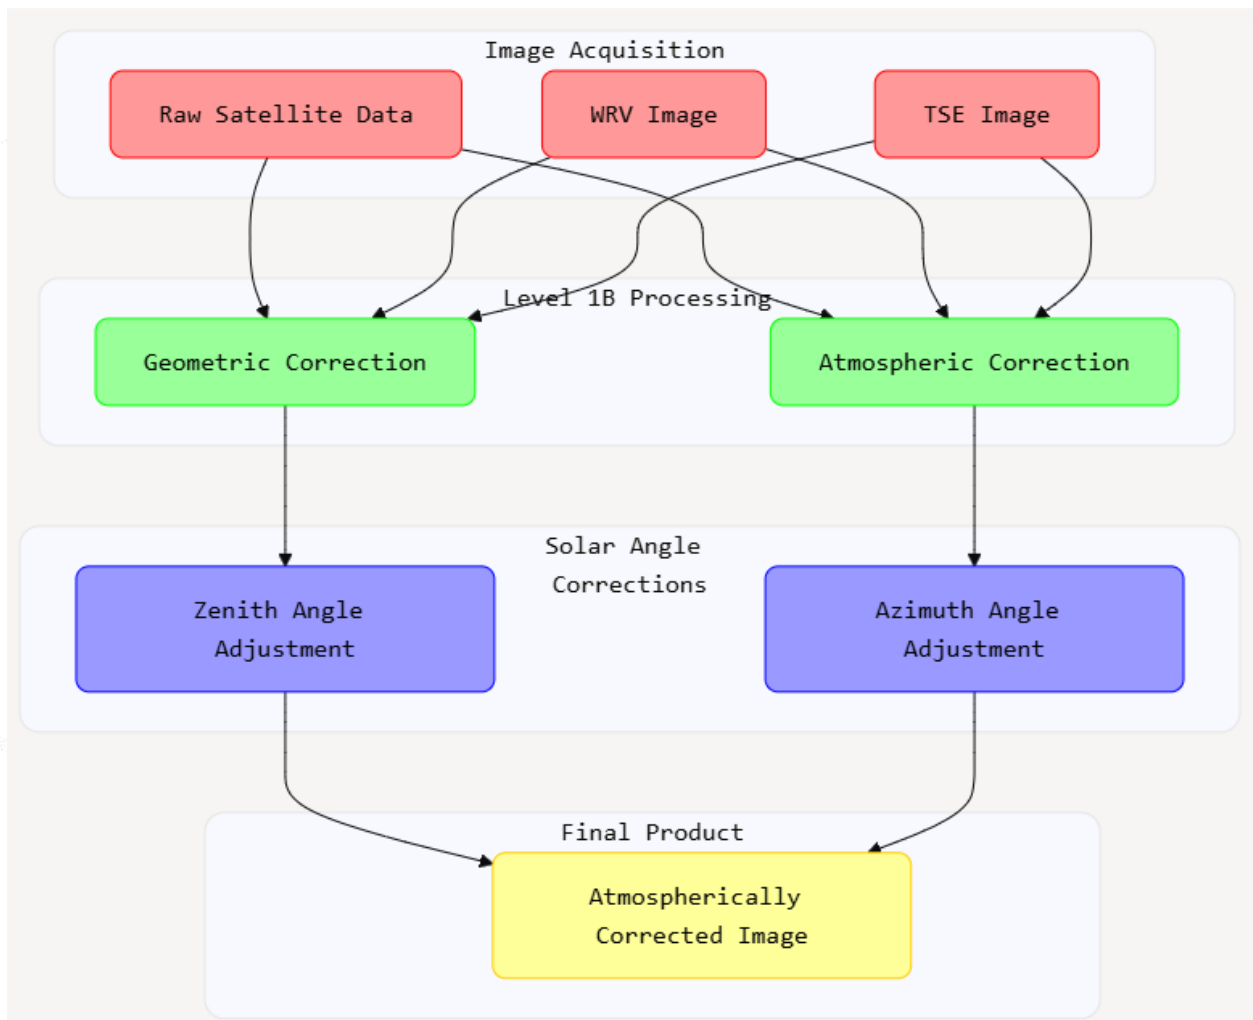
Image Acquisition

Raw Satellite Data

WRV Image

TSE Image

Level 1B Processing

Geometric Correction

Atmospheric Correction

Solar Angle Corrections

Zenith Angle Adjustment

Azimuth Angle Adjustment

Final Product

Atmospherically Corrected Image